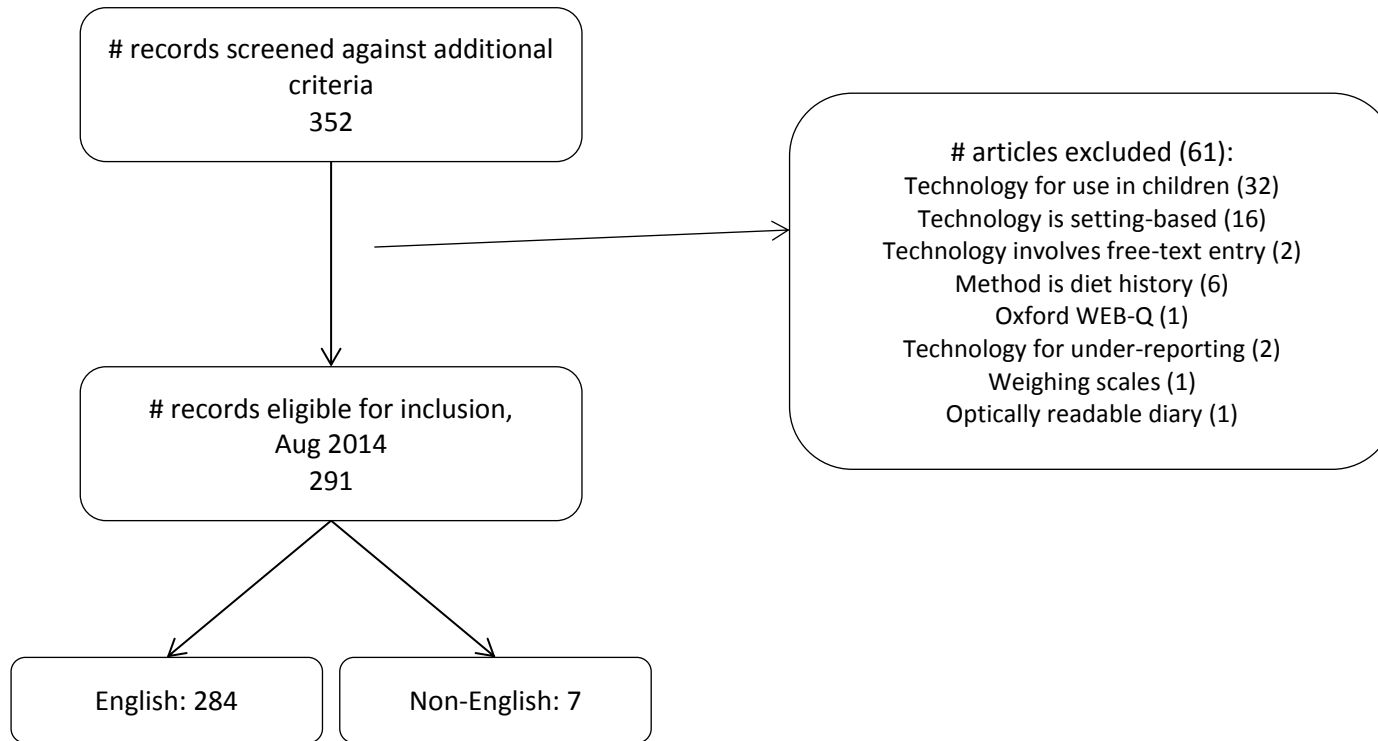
# records screened against additional criteria
352

# articles excluded (61):
Technology for use in children (32)
Technology is setting-based (16)
Technology involves free-text entry (2)
Method is diet history (6)
Oxford WEB-Q (1)
Technology for under-reporting (2)
Weighing scales (1)
Optically readable diary (1)

# records eligible for inclusion, Aug 2014
291

English: 284

Non-English: 7